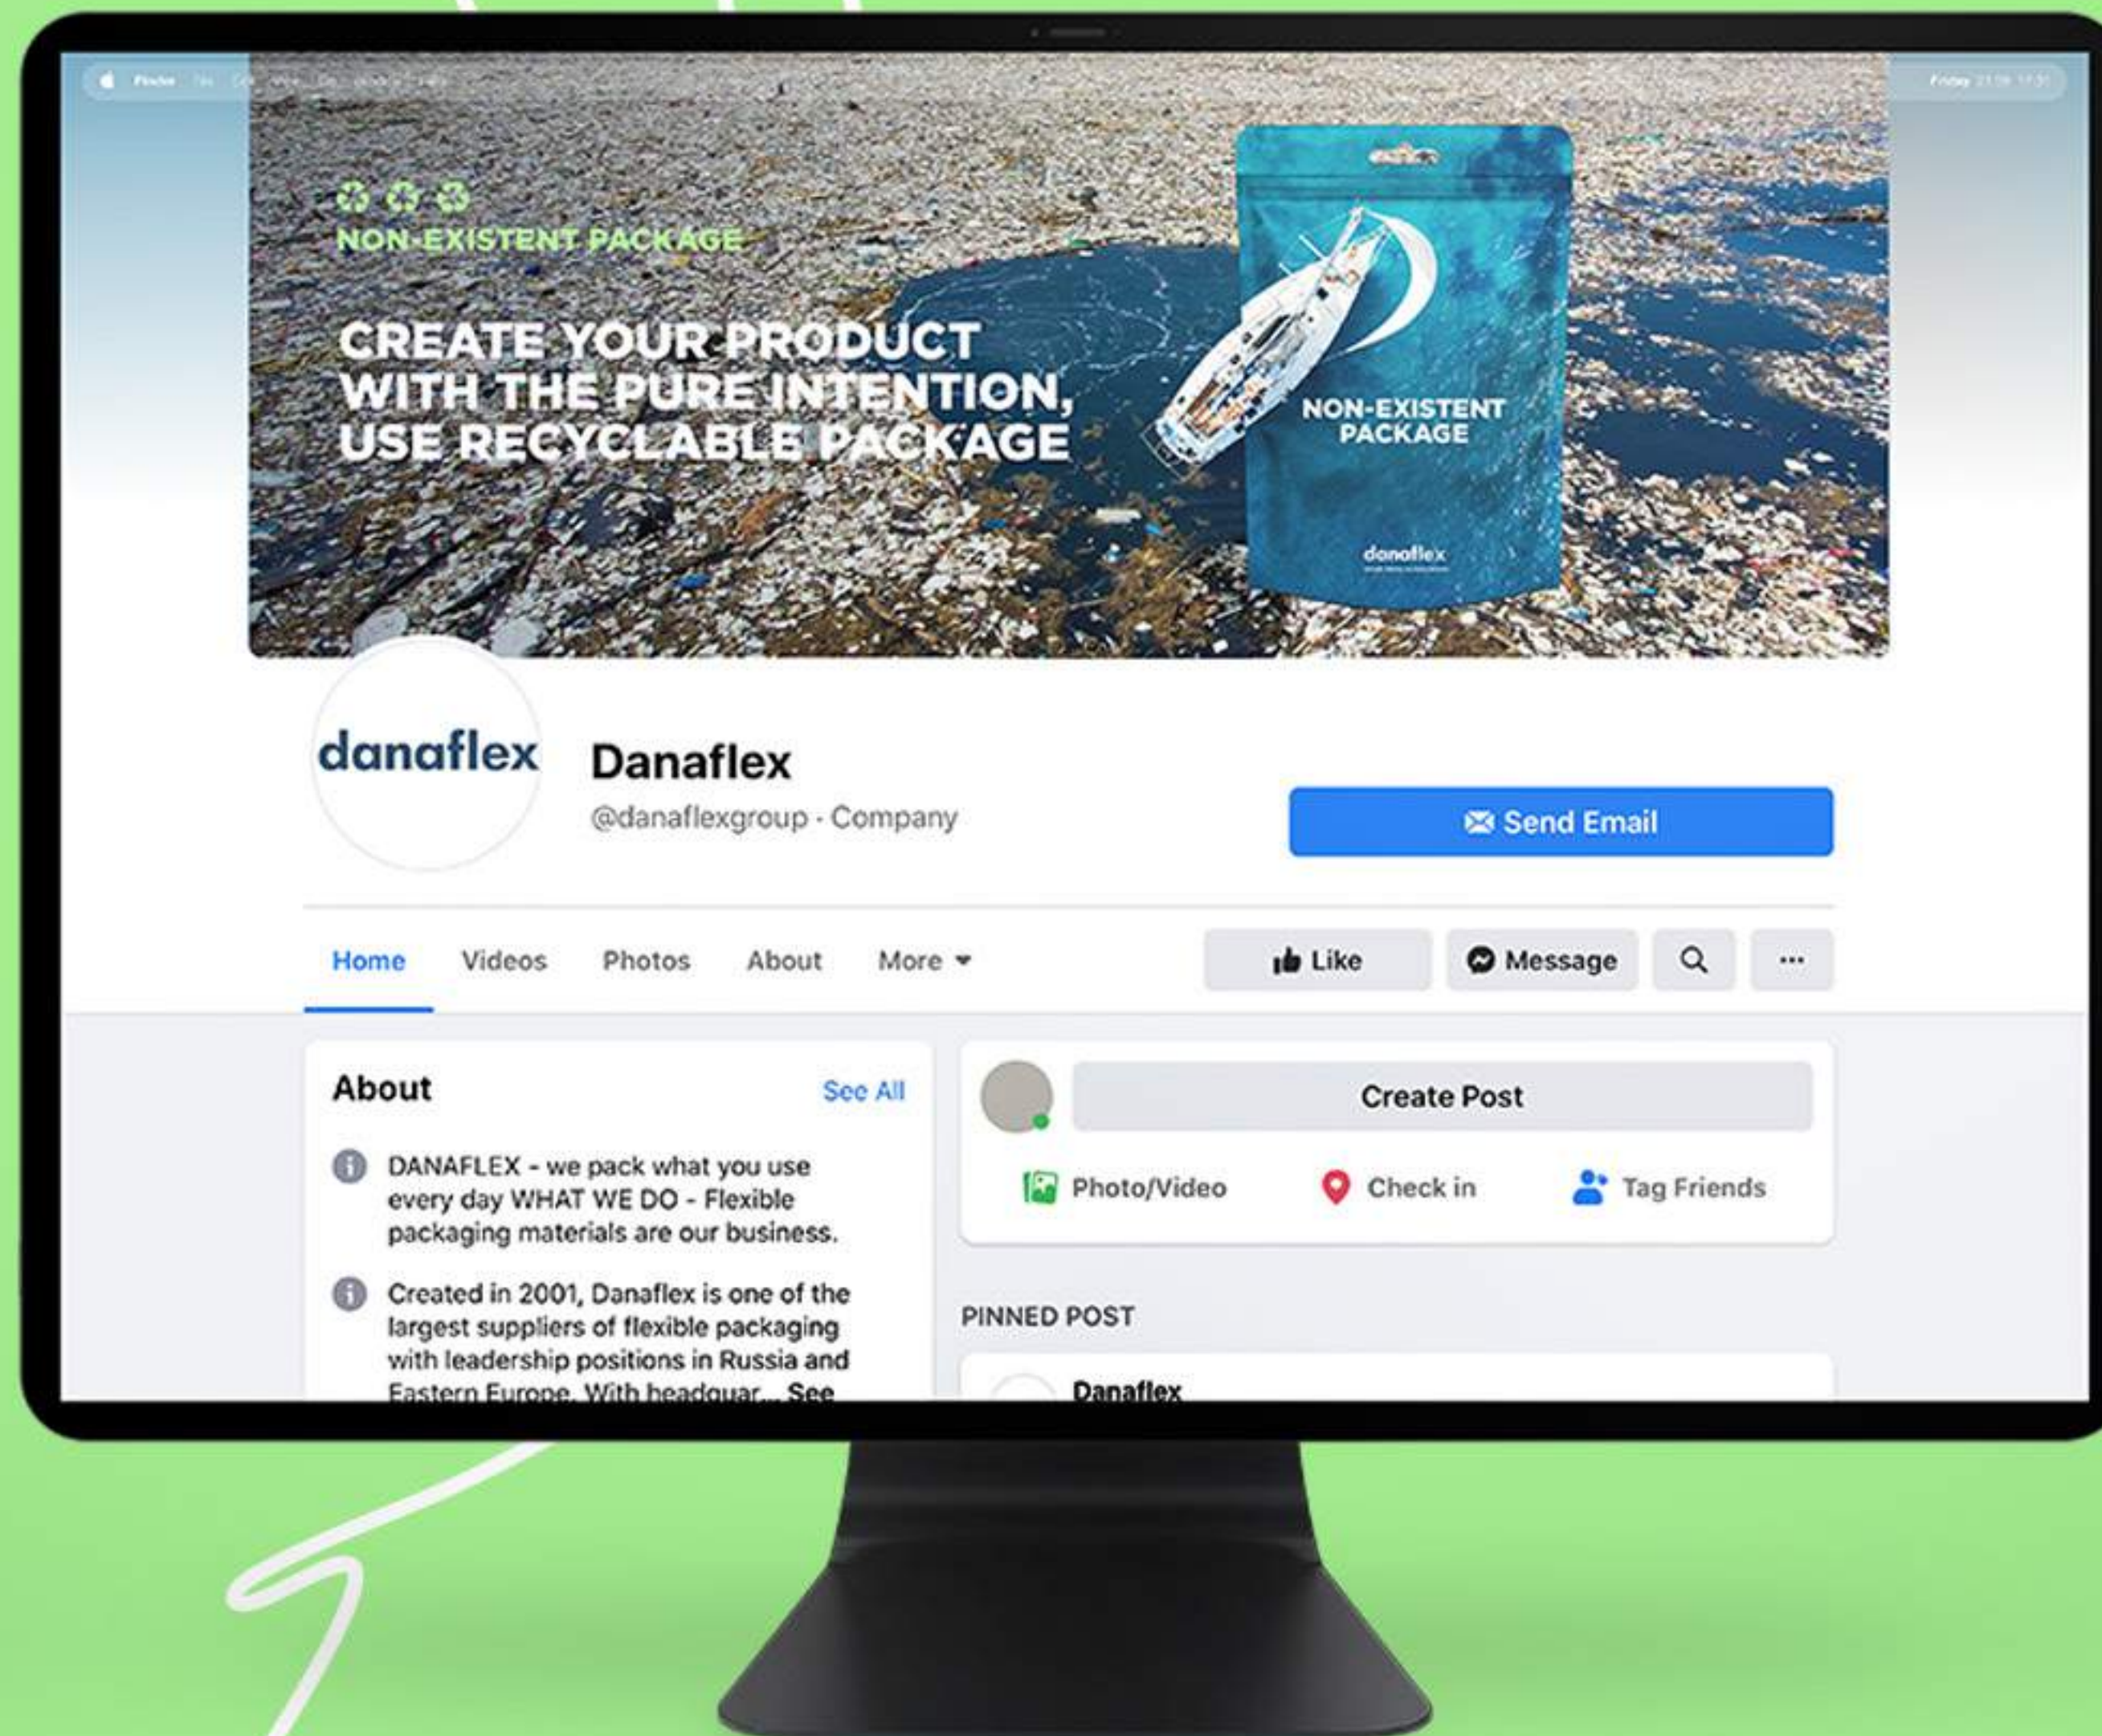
Finder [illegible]

Friday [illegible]

NON-EXISTENT PACKAGE

CREATE YOUR PRODUCT WITH THE PURE INTENTION, USE RECYCLABLE PACKAGE

NON-EXISTENT PACKAGE

danaflex

danaflex

Danaflex

@danaflexgroup · Company

Send Email

Home Videos Photos About More

Like Message

About See All

DANAFLEX - we pack what you use every day WHAT WE DO - Flexible packaging materials are our business.

Created in 2001, Danaflex is one of the largest suppliers of flexible packaging with leadership positions in Russia and Eastern Europe. With headquar... See

Create Post

Photo/Video Check in Tag Friends

PINNED POST

Danaflex